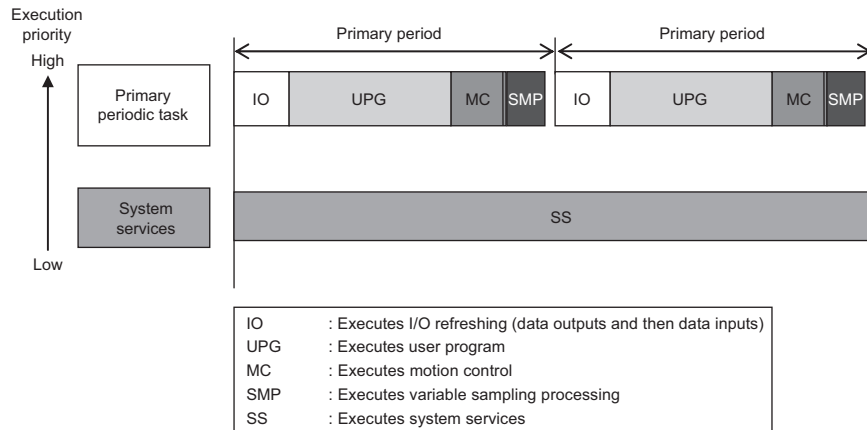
Execution priority

High

Low

Primary period

Primary period

Primary periodic task

IO UPG MC SMP IO UPG MC SMP

System services

SS

IO : Executes I/O refreshing (data outputs and then data inputs)
UPG : Executes user program
MC : Executes motion control
SMP : Executes variable sampling processing
SS : Executes system services